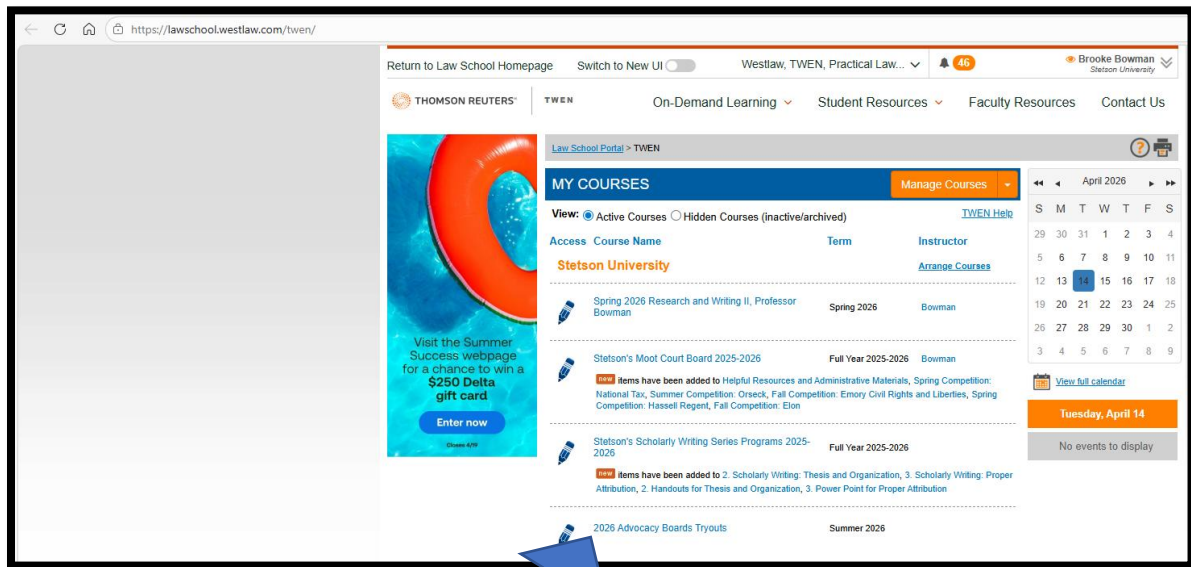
https://lawschool.westlaw.com/twen/

Return to Law School Homepage Switch to New UI Westlaw, TWEN, Practical Law... 46 Brooke Bowman Stetson University

THOMSON REUTERS TWEN On-Demand Learning Student Resources Faculty Resources Contact Us

Visit the Summer Success webpage for a chance to win a $250 Delta gift card

Enter now

Closes 4/10

Law School Portal > TWEN

MY COURSES Manage Courses

View: Active Courses Hidden Courses (inactive/archived) TWEN Help

| Access | Course Name | Term | Instructor |
|---|---|---|---|
| | Stetson University | | Arrange Courses |
| | Spring 2026 Research and Writing II, Professor Bowman | Spring 2026 | Bowman |
| | Stetson's Moot Court Board 2025-2026 | Full Year 2025-2026 | Bowman |
| | Stetson's Scholarly Writing Series Programs 2025-2026 | Full Year 2025-2026 | |
| | 2026 Advocacy Boards Tryouts | Summer 2026 | |

new items have been added to Helpful Resources and Administrative Materials, Spring Competition: National Tax, Summer Competition: Orseck, Fall Competition: Emory Civil Rights and Liberties, Spring Competition: Hassell Regent, Fall Competition: Elon

new items have been added to 2. Scholarly Writing: Thesis and Organization, 3. Scholarly Writing: Proper Attribution, 2. Handouts for Thesis and Organization, 3. Power Point for Proper Attribution

April 2026

| S | M | T | W | T | F | S |
|---|---|---|---|---|---|---|
| 29 | 30 | 31 | 1 | 2 | 3 | 4 |
| 5 | 6 | 7 | 8 | 9 | 10 | 11 |
| 12 | 13 | 14 | 15 | 16 | 17 | 18 |
| 19 | 20 | 21 | 22 | 23 | 24 | 25 |
| 26 | 27 | 28 | 29 | 30 | 1 | 2 |
| 3 | 4 | 5 | 6 | 7 | 8 | 9 |

View full calendar

Tuesday, April 14

No events to display